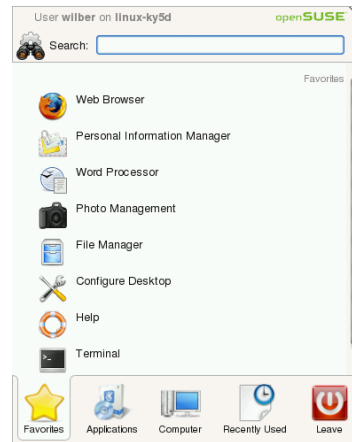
User **wilber** on **linux-ky5d** openSUSE

Search:

Favorites

Web Browser

Personal Information Manager

Word Processor

Photo Management

File Manager

Configure Desktop

Help

Terminal

Favorites Applications Computer Recently Used Leave